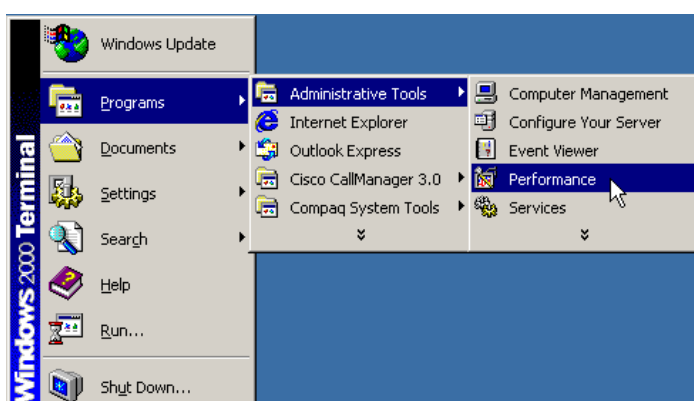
Windows 2000 Terminal

Windows Update
Programs
Documents
Settings
Search
Help
Run...
Shut Down...

Administrative Tools
Internet Explorer
Outlook Express
Cisco CallManager 3.0
Compaq System Tools

Computer Management
Configure Your Server
Event Viewer
Performance
Services